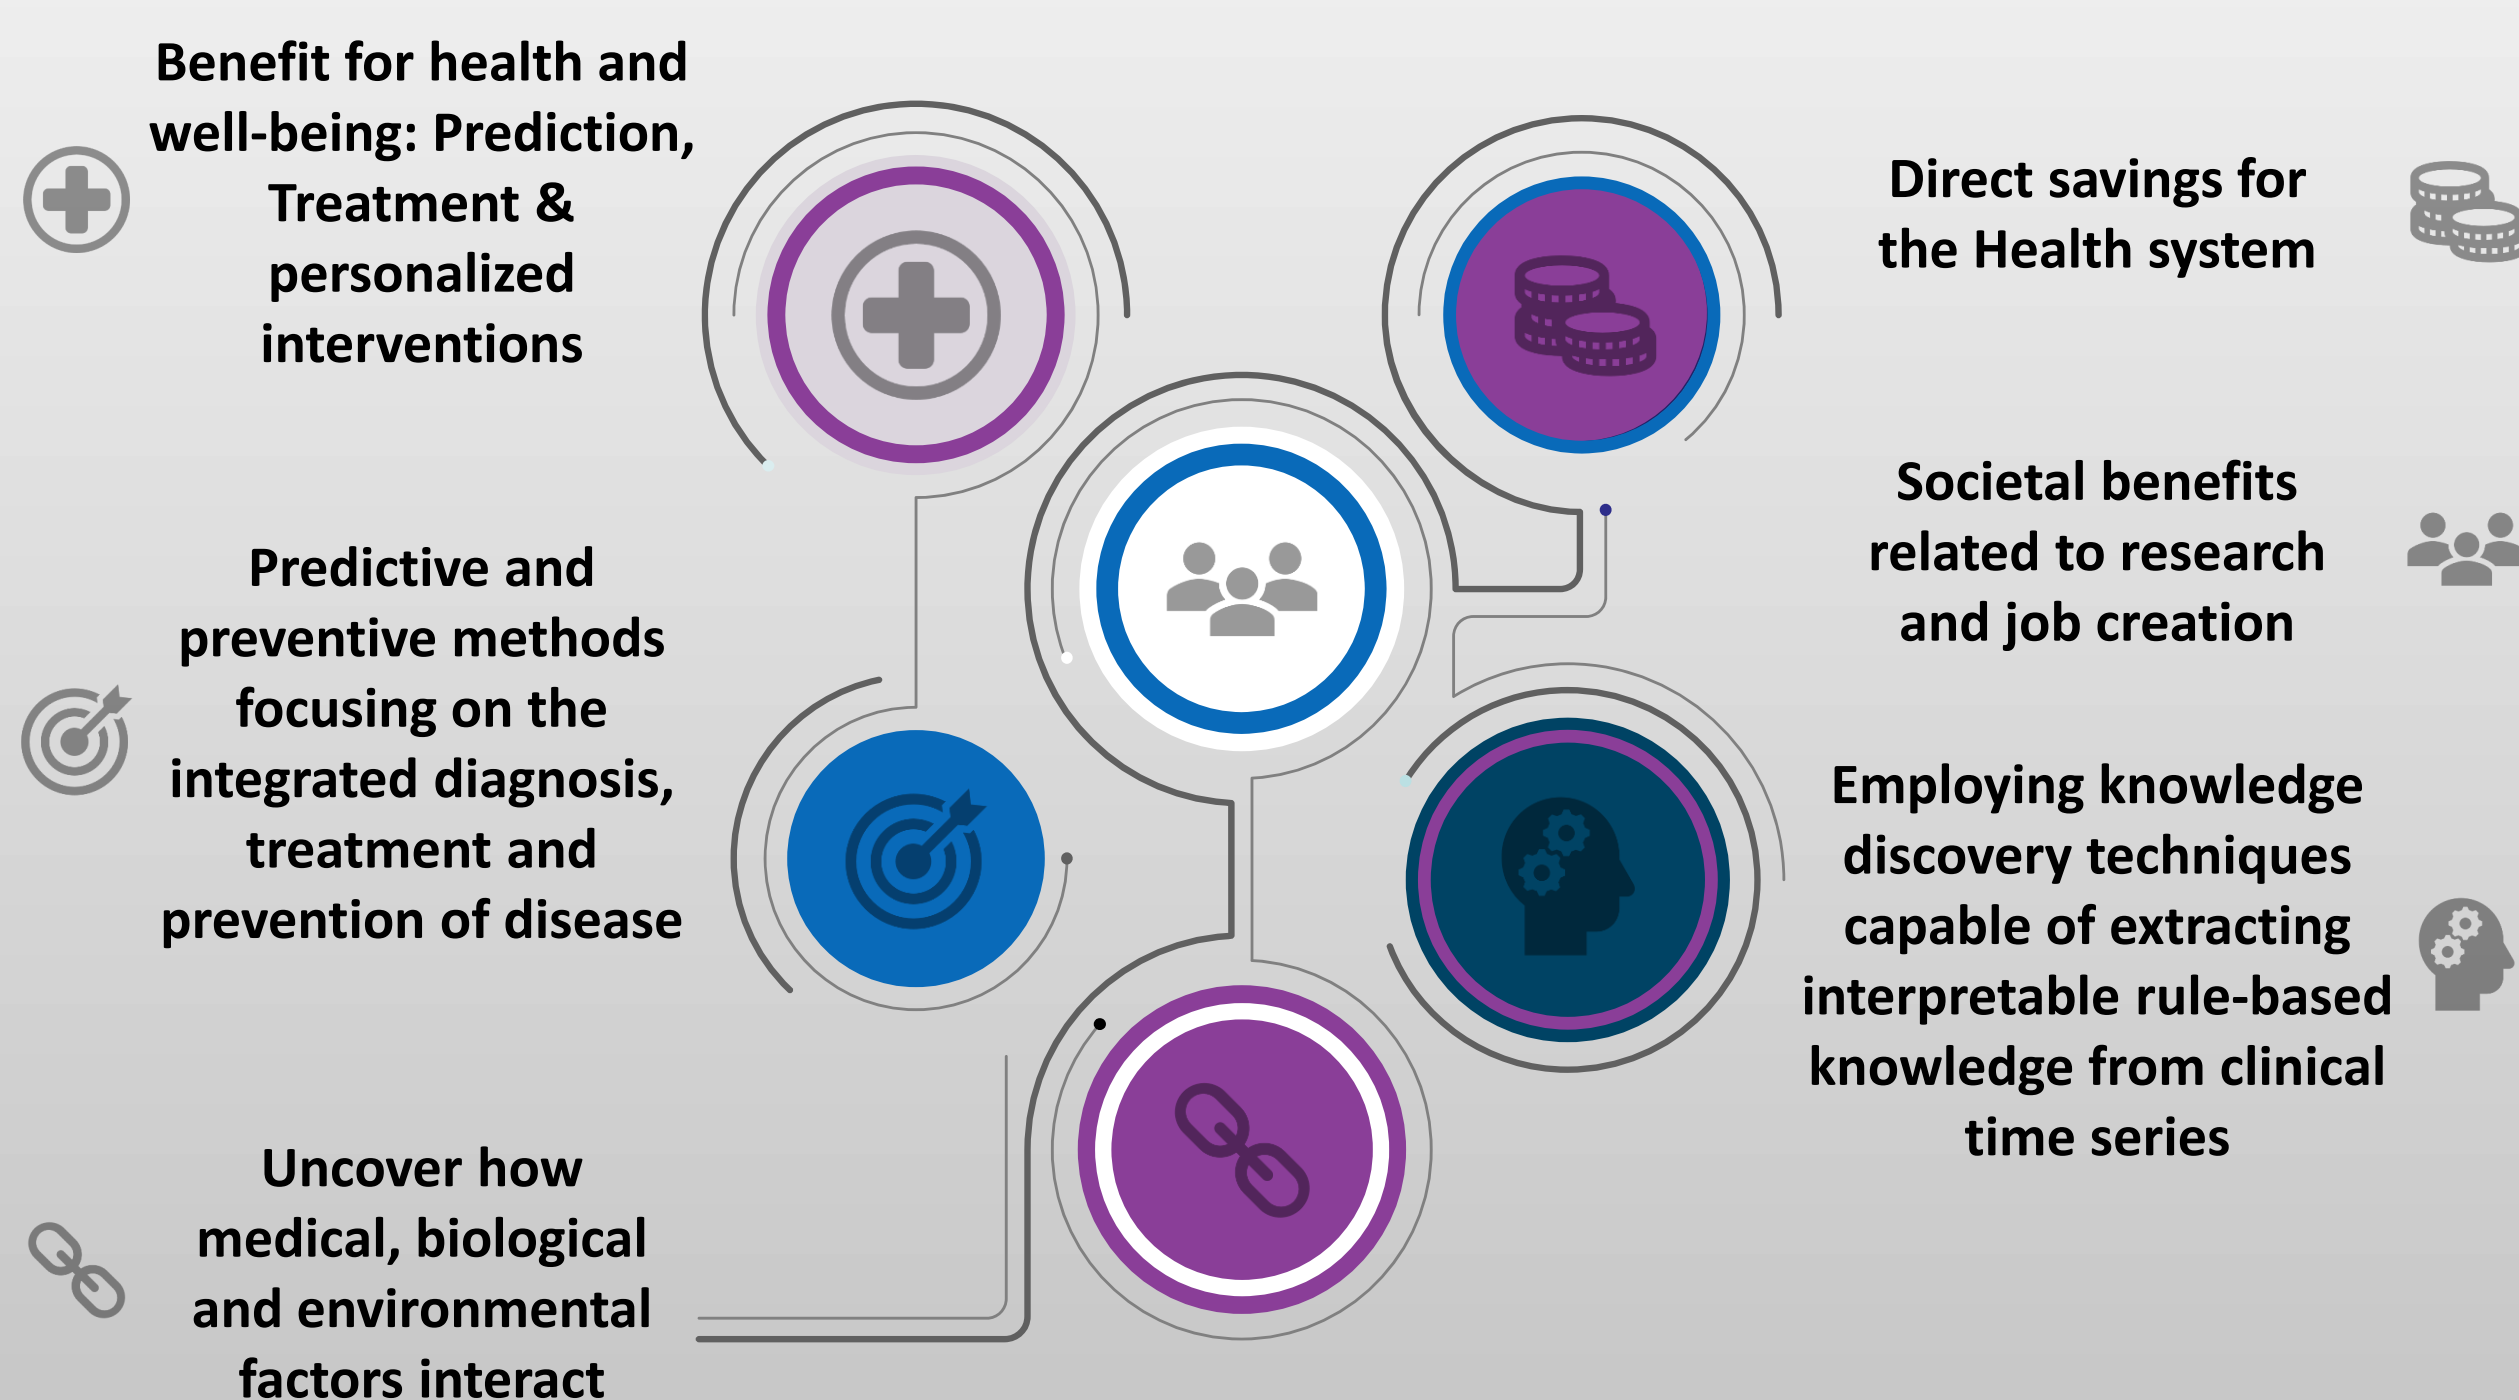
Benefit for health and well-being: Prediction, Treatment & personalized interventions

Predictive and preventive methods focusing on the integrated diagnosis, treatment and prevention of disease

Uncover how medical, biological and environmental factors interact

Direct savings for the Health system

Societal benefits related to research and job creation

Employing knowledge discovery techniques capable of extracting interpretable rule-based knowledge from clinical time series